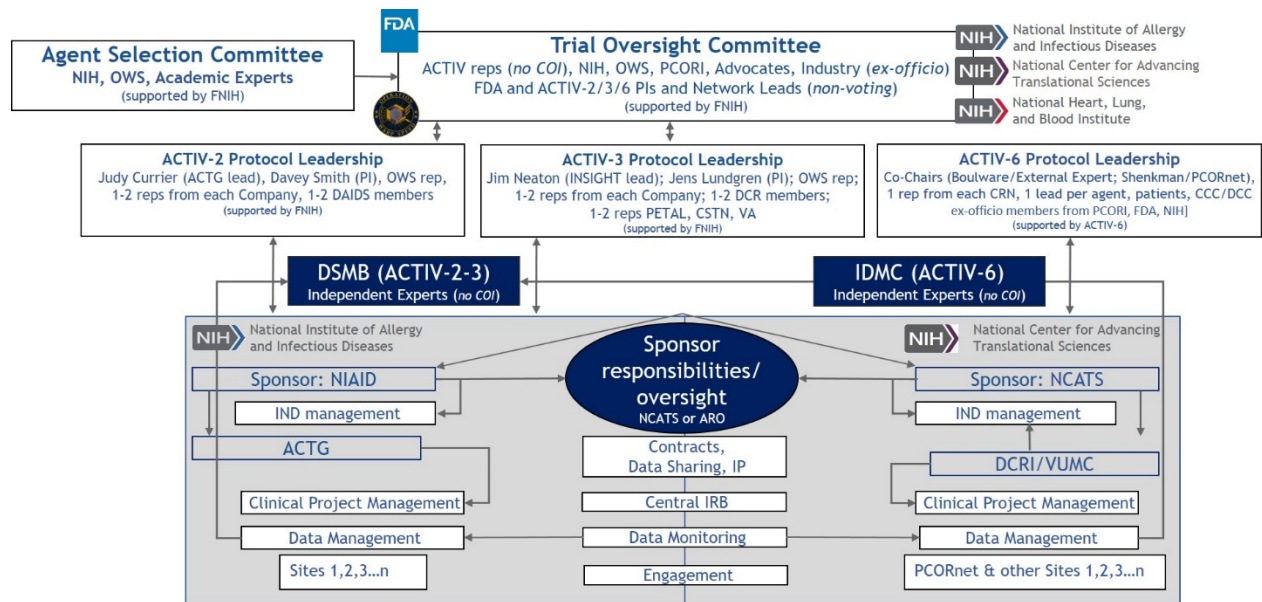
FDA

Agent Selection Committee
NIH, OWS, Academic Experts
(supported by FNIH)

Trial Oversight Committee
ACTIV reps (no COI), NIH, OWS, PCORI, Advocates, Industry (ex-officio)
FDA and ACTIV-2/3/6 PIs and Network Leads (non-voting)
(supported by FNIH)

NIH National Institute of Allergy and Infectious Diseases
NIH National Center for Advancing Translational Sciences
NIH National Heart, Lung, and Blood Institute

ACTIV-2 Protocol Leadership
Judy Currier (ACTG lead), Davey Smith (PI), OWS rep, 1-2 reps from each Company, 1-2 DAIDS members
(supported by FNIH)

ACTIV-3 Protocol Leadership
Jim Neaton (INSIGHT lead); Jens Lundgren (PI); OWS rep; 1-2 reps from each Company; 1-2 DCR members; 1-2 reps PETAL, CSTN, VA
(supported by FNIH)

ACTIV-6 Protocol Leadership
Co-Chairs (Boulware/External Expert; Shenkman/PCORnet), 1 rep from each CRN, 1 lead per agent, patients, CCC/DCC ex-officio members from PCORI, FDA, NIH]
(supported by ACTIV-6)

DSMB (ACTIV-2-3)
Independent Experts (no COI)

IDMC (ACTIV-6)
Independent Experts (no COI)

NIH National Institute of Allergy and Infectious Diseases

NIH National Center for Advancing Translational Sciences

Sponsor responsibilities/ oversight
NCATS or ARO

Sponsor: NIAID
IND management
ACTG
Clinical Project Management
Data Management
Sites 1,2,3…n

Contracts, Data Sharing, IP
Central IRB
Data Monitoring
Engagement

Sponsor: NCATS
IND management
DCRI/VUMC
Clinical Project Management
Data Management
PCORnet & other Sites 1,2,3…n